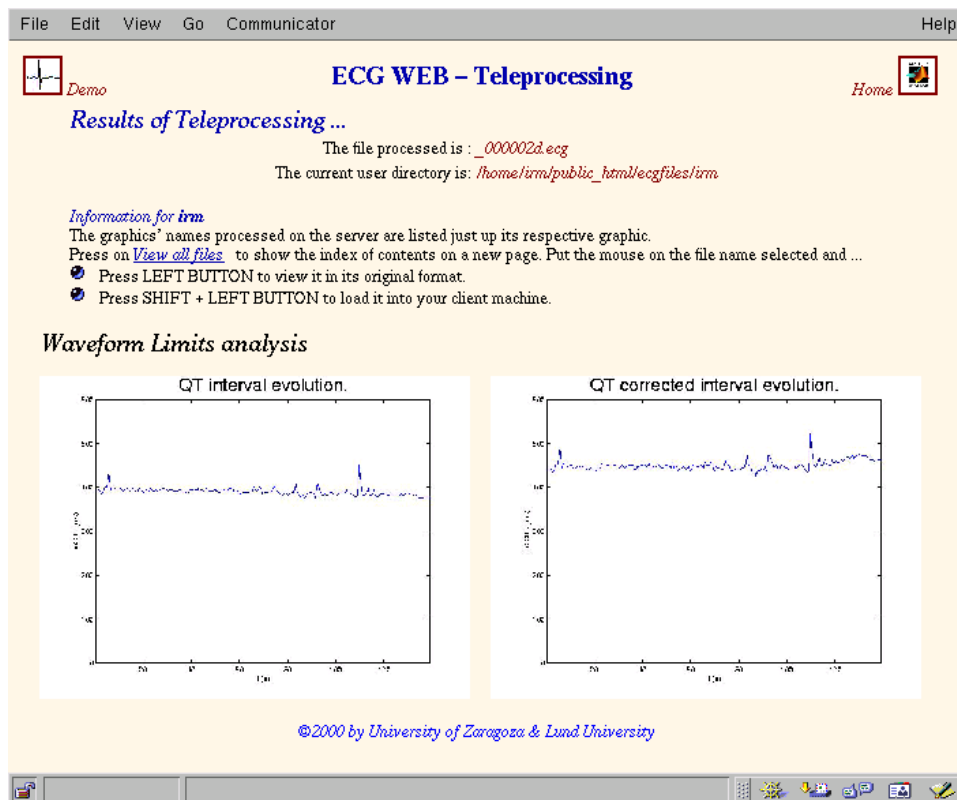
File Edit View Go Communicator Help

Demo

ECG WEB – Teleprocessing

Home

Results of Teleprocessing ...

The file processed is : _000002d.ecg

The current user directory is: /home/irm/public_html/ecgfiles/irm

Information for irm

The graphics' names processed on the server are listed just up its respective graphic.

Press on View all files to show the index of contents on a new page. Put the mouse on the file name selected and ...

Press LEFT BUTTON to view it in its original format.

Press SHIFT + LEFT BUTTON to load it into your client machine.

Waveform Limits analysis

QT interval evolution.

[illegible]

QT corrected interval evolution.

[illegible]

©2000 by University of Zaragoza & Lund University